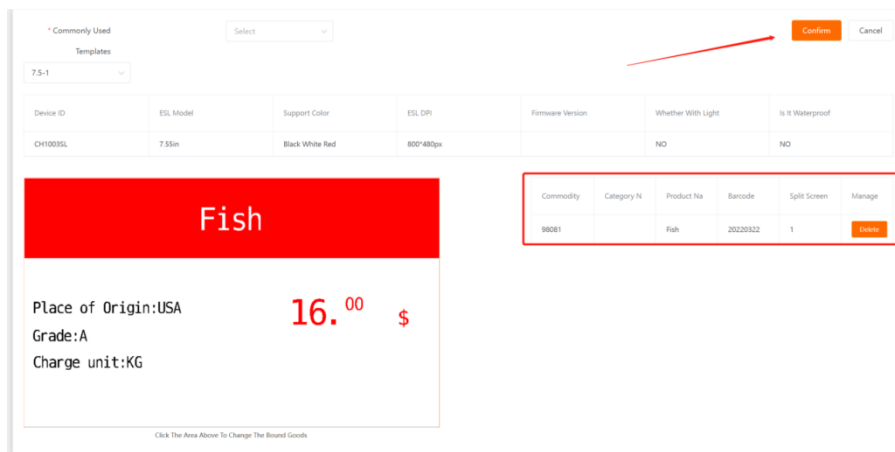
* Commonly Used Templates

Select

Confirm

Cancel

7.5-1

| Device ID | ESL Model | Support Color | ESL DPI | Firmware Version | Whether With Light | Is It Waterproof |
|---|---|---|---|---|---|---|
| CH1003SL | 7.55in | Black White Red | 800*480px | | NO | NO |

Fish

Place of Origin:USA

Grade:A

Charge unit:KG

16.$^{00}$ \$

Click The Area Above To Change The Bound Goods

| Commodity | Category N | Product Na | Barcode | Split Screen | Manage |
|---|---|---|---|---|---|
| 98081 | | Fish | 20220322 | 1 | Delete |